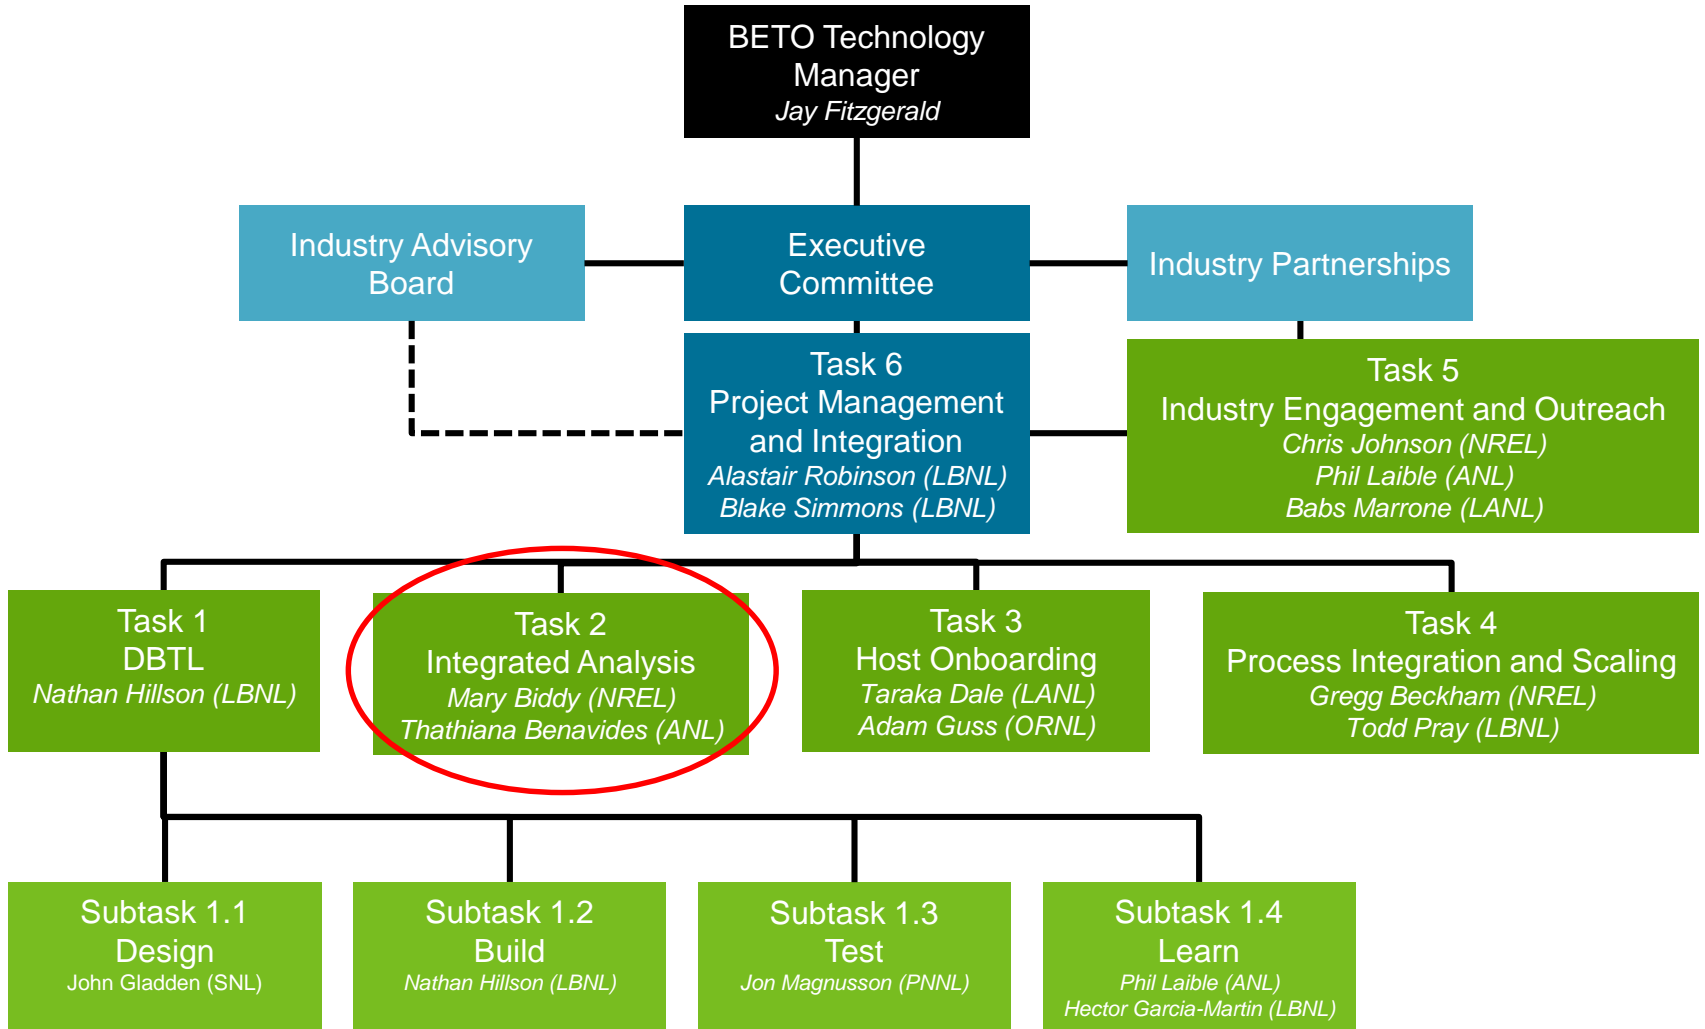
BETO Technology Manager
Jay Fitzgerald

Industry Advisory Board

Executive Committee

Industry Partnerships

Task 6
Project Management and Integration
Alastair Robinson (LBNL)
Blake Simmons (LBNL)

Task 5
Industry Engagement and Outreach
Chris Johnson (NREL)
Phil Laible (ANL)
Babs Marrone (LANL)

Task 1
DBTL
Nathan Hillson (LBNL)

Task 2
Integrated Analysis
Mary Biddy (NREL)
Thathiana Benavides (ANL)

Task 3
Host Onboarding
Taraka Dale (LANL)
Adam Guss (ORNL)

Task 4
Process Integration and Scaling
Gregg Beckham (NREL)
Todd Pray (LBNL)

Subtask 1.1
Design
John Gladden (SNL)

Subtask 1.2
Build
Nathan Hillson (LBNL)

Subtask 1.3
Test
Jon Magnusson (PNNL)

Subtask 1.4
Learn
Phil Laible (ANL)
Hector Garcia-Martin (LBNL)